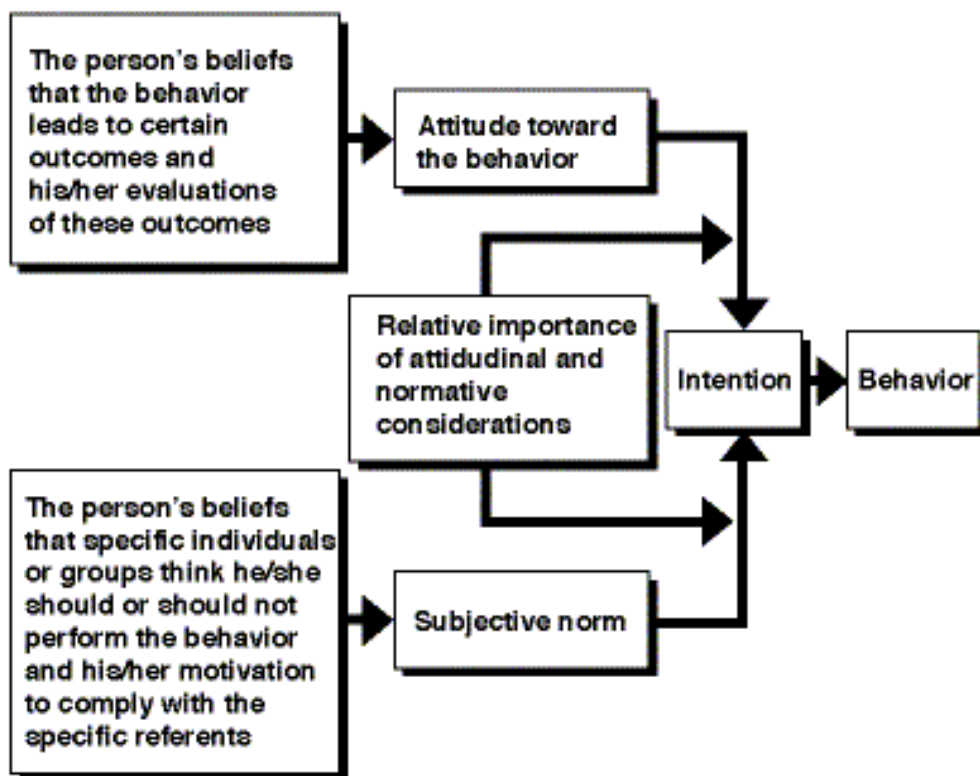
The person's beliefs that the behavior leads to certain outcomes and his/her evaluations of these outcomes

Attitude toward the behavior

Relative importance of attidudinal and normative considerations

Intention

Behavior

The person's beliefs that specific individuals or groups think he/she should or should not perform the behavior and his/her motivation to comply with the specific referents

Subjective norm